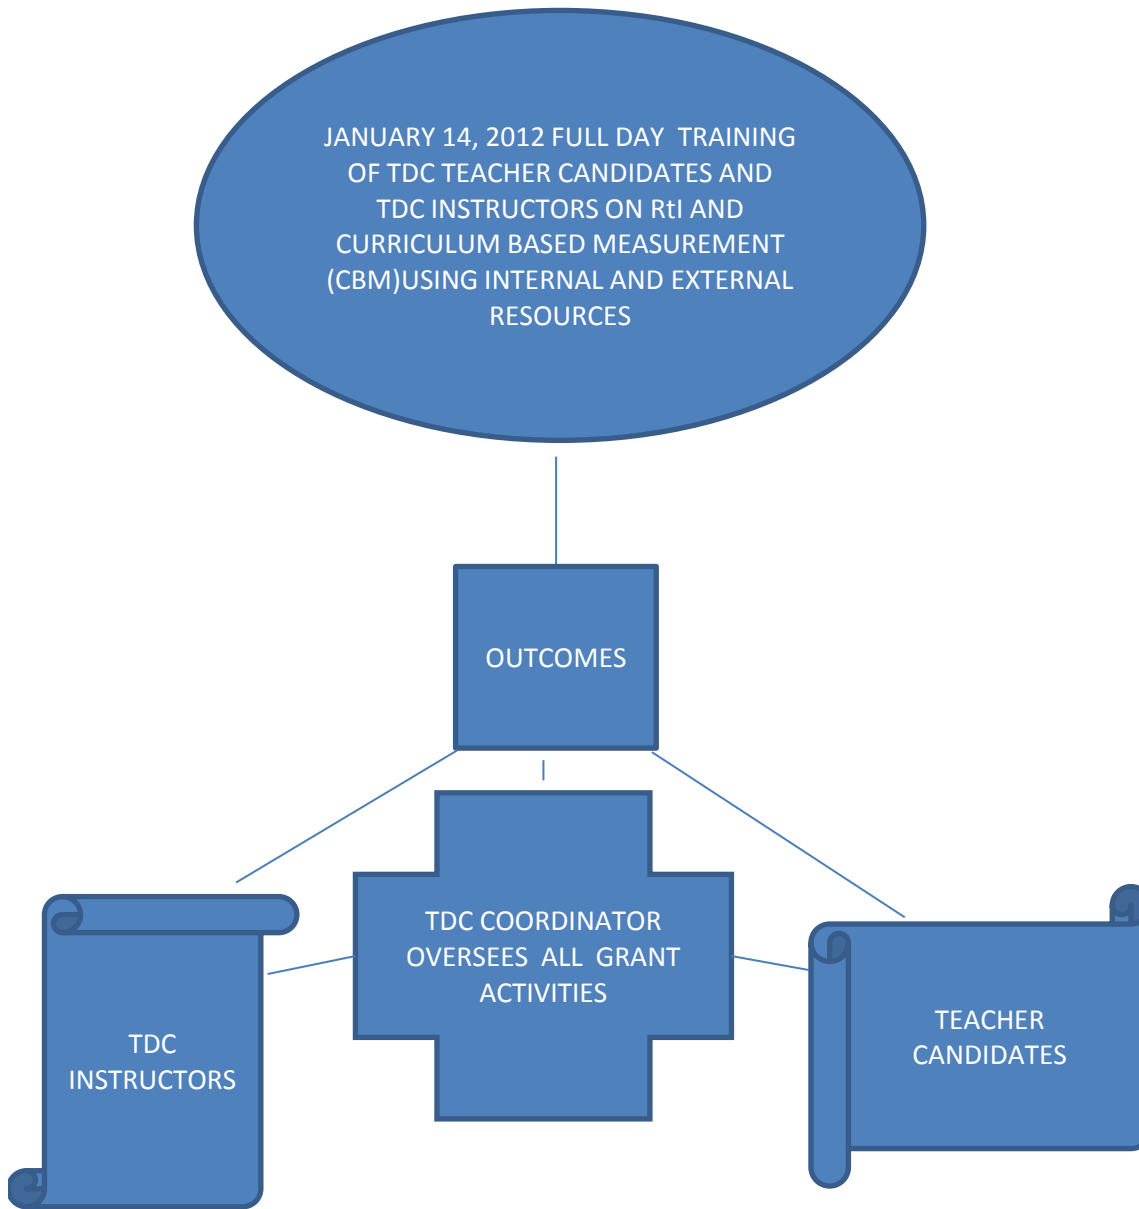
JANUARY 14, 2012 FULL DAY TRAINING OF TDC TEACHER CANDIDATES AND TDC INSTRUCTORS ON RtI AND CURRICULUM BASED MEASUREMENT (CBM)USING INTERNAL AND EXTERNAL RESOURCES

OUTCOMES

TDC COORDINATOR OVERSEES ALL GRANT ACTIVITIES

TDC INSTRUCTORS

TEACHER CANDIDATES